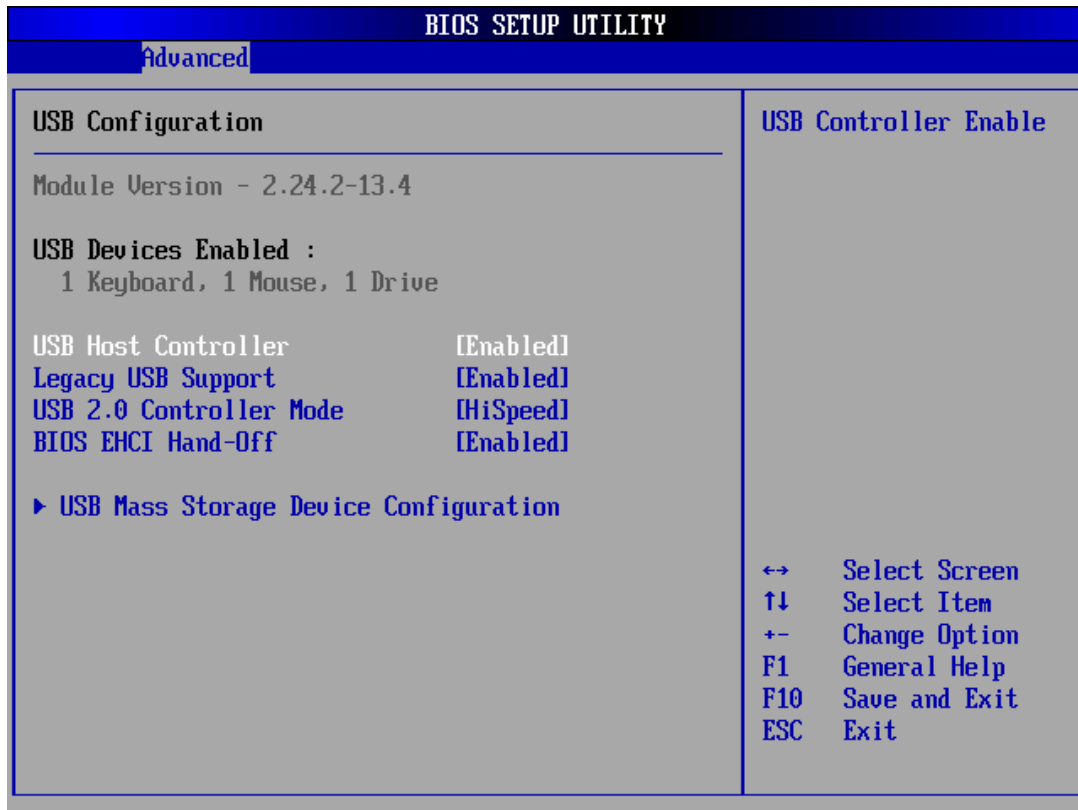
BIOS SETUP UTILITY
Advanced

USB Configuration

Module Version - 2.24.2-13.4

USB Devices Enabled :
1 Keyboard, 1 Mouse, 1 Drive

USB Host Controller [Enabled]
Legacy USB Support [Enabled]
USB 2.0 Controller Mode [HiSpeed]
BIOS EHCI Hand-Off [Enabled]

▶ USB Mass Storage Device Configuration

USB Controller Enable

↔ Select Screen
↑↓ Select Item
+- Change Option
F1 General Help
F10 Save and Exit
ESC Exit